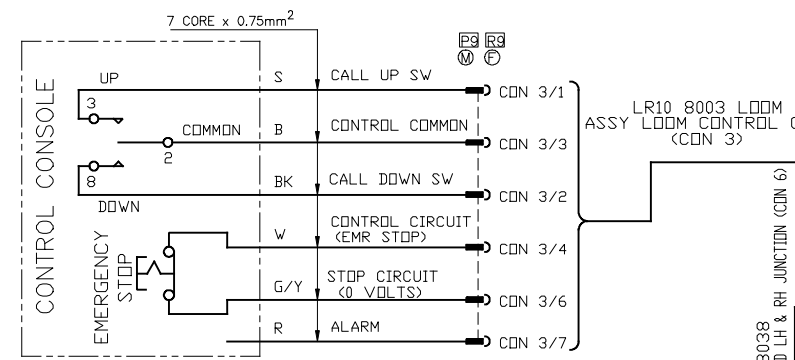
7 CORE x 0.75mm$^2$

P9 R9
M F

CONTROL CONSOLE

UP
3
COMMON
2
8
DOWN

EMERGENCY STOP

S CALL UP SW CON 3/1
B CONTROL COMMON CON 3/3
BK CALL DOWN SW CON 3/2
W CONTROL CIRCUIT (EMR STOP) CON 3/4
G/Y STOP CIRCUIT (0 VOLTS) CON 3/6
R ALARM CON 3/7

LR10 8003 LOOM
ASSY LOOM CONTROL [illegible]
(CON 3)

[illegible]038
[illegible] LH & RH JUNCTION (CON 6)